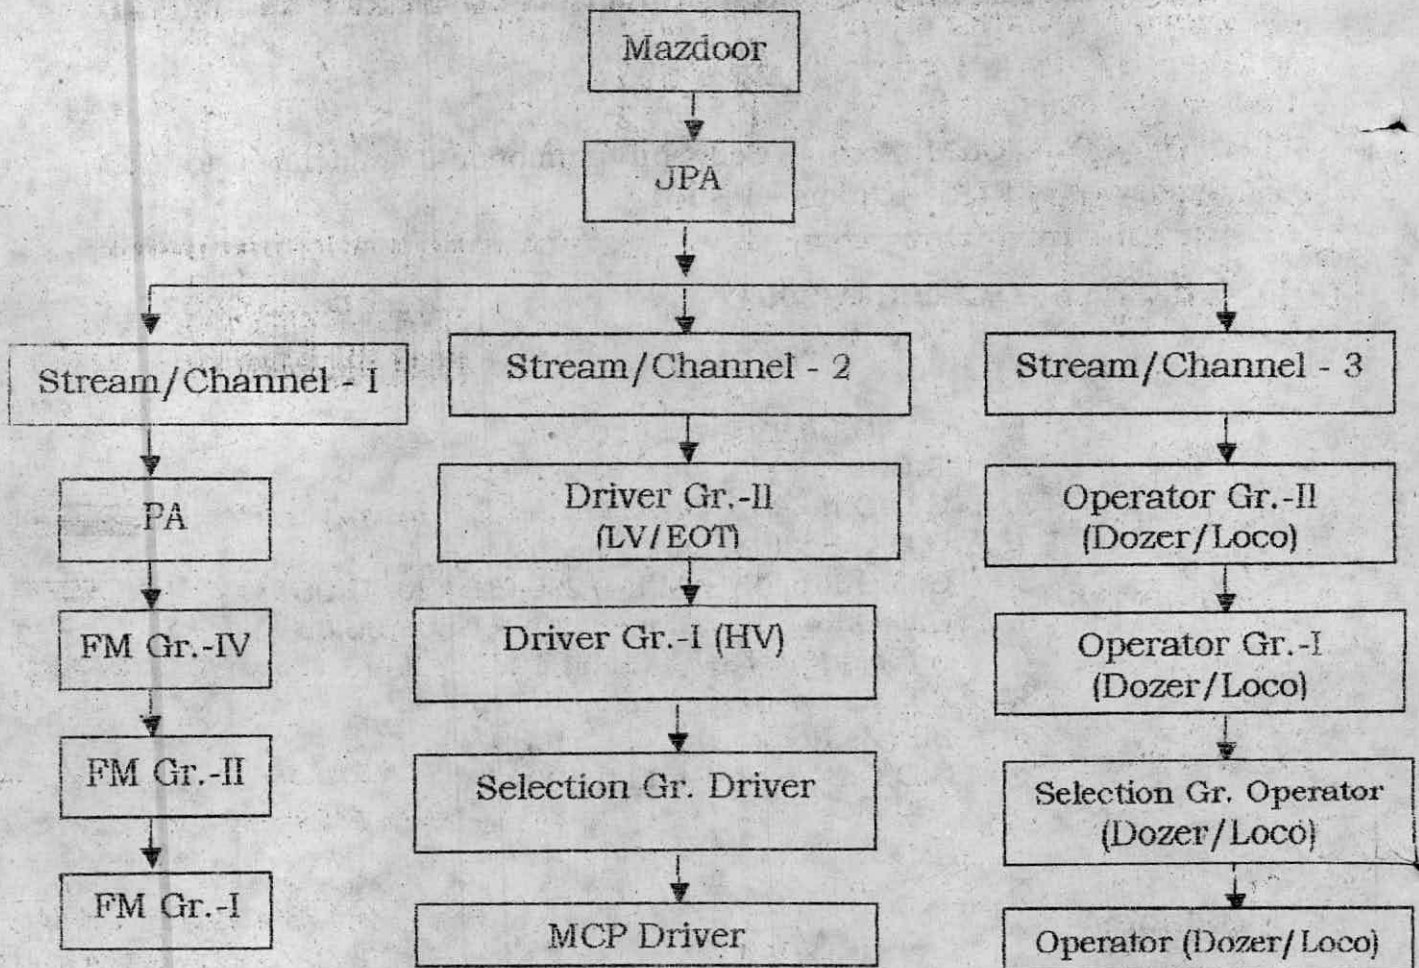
Mazdoor

JPA

Stream/Channel - I

PA

FM Gr.-IV

FM Gr.-II

FM Gr.-I

Stream/Channel - 2

Driver Gr.-II (LV/EOT)

Driver Gr.-I (HV)

Selection Gr. Driver

MCP Driver

Stream/Channel - 3

Operator Gr.-II (Dozer/Loco)

Operator Gr.-I (Dozer/Loco)

Selection Gr. Operator (Dozer/Loco)

Operator (Dozer/Loco)